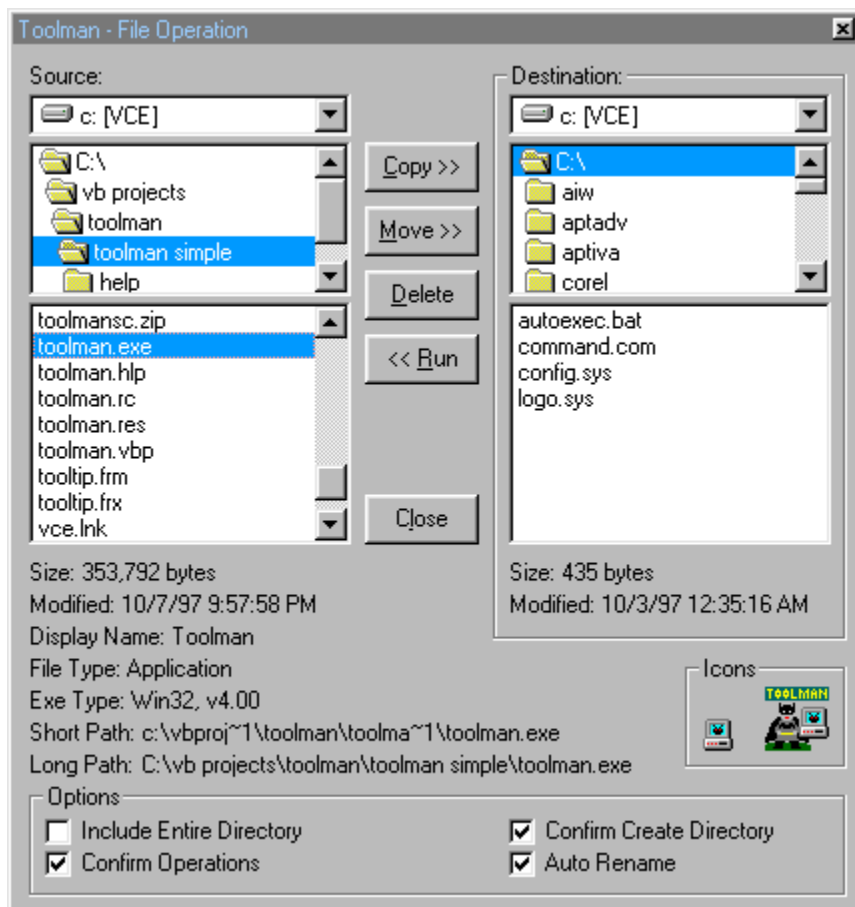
Toolman - File Operation

Source:

c: [VCE]

C:\
vb projects
toolman
toolman simple
help

toolmansc.zip
toolman.exe
toolman.hlp
toolman.rc
toolman.res
toolman.vbp
tooltip.frm
tooltip.frx
vce.lnk

Copy >>
Move >>
Delete
<< Run
Close

Destination:

c: [VCE]

C:\
aiw
aptadv
aptiva
corel

autoexec.bat
command.com
config.sys
logo.sys

Size: 353,792 bytes
Modified: 10/7/97 9:57:58 PM
Display Name: Toolman
File Type: Application
Exe Type: Win32, v4.00
Short Path: c:\vbproj~1\toolman\toolma~1\toolman.exe
Long Path: C:\vb projects\toolman\toolman simple\toolman.exe

Size: 435 bytes
Modified: 10/3/97 12:35:16 AM

Icons
TOOLMAN

Options
Include Entire Directory
Confirm Operations
Confirm Create Directory
Auto Rename